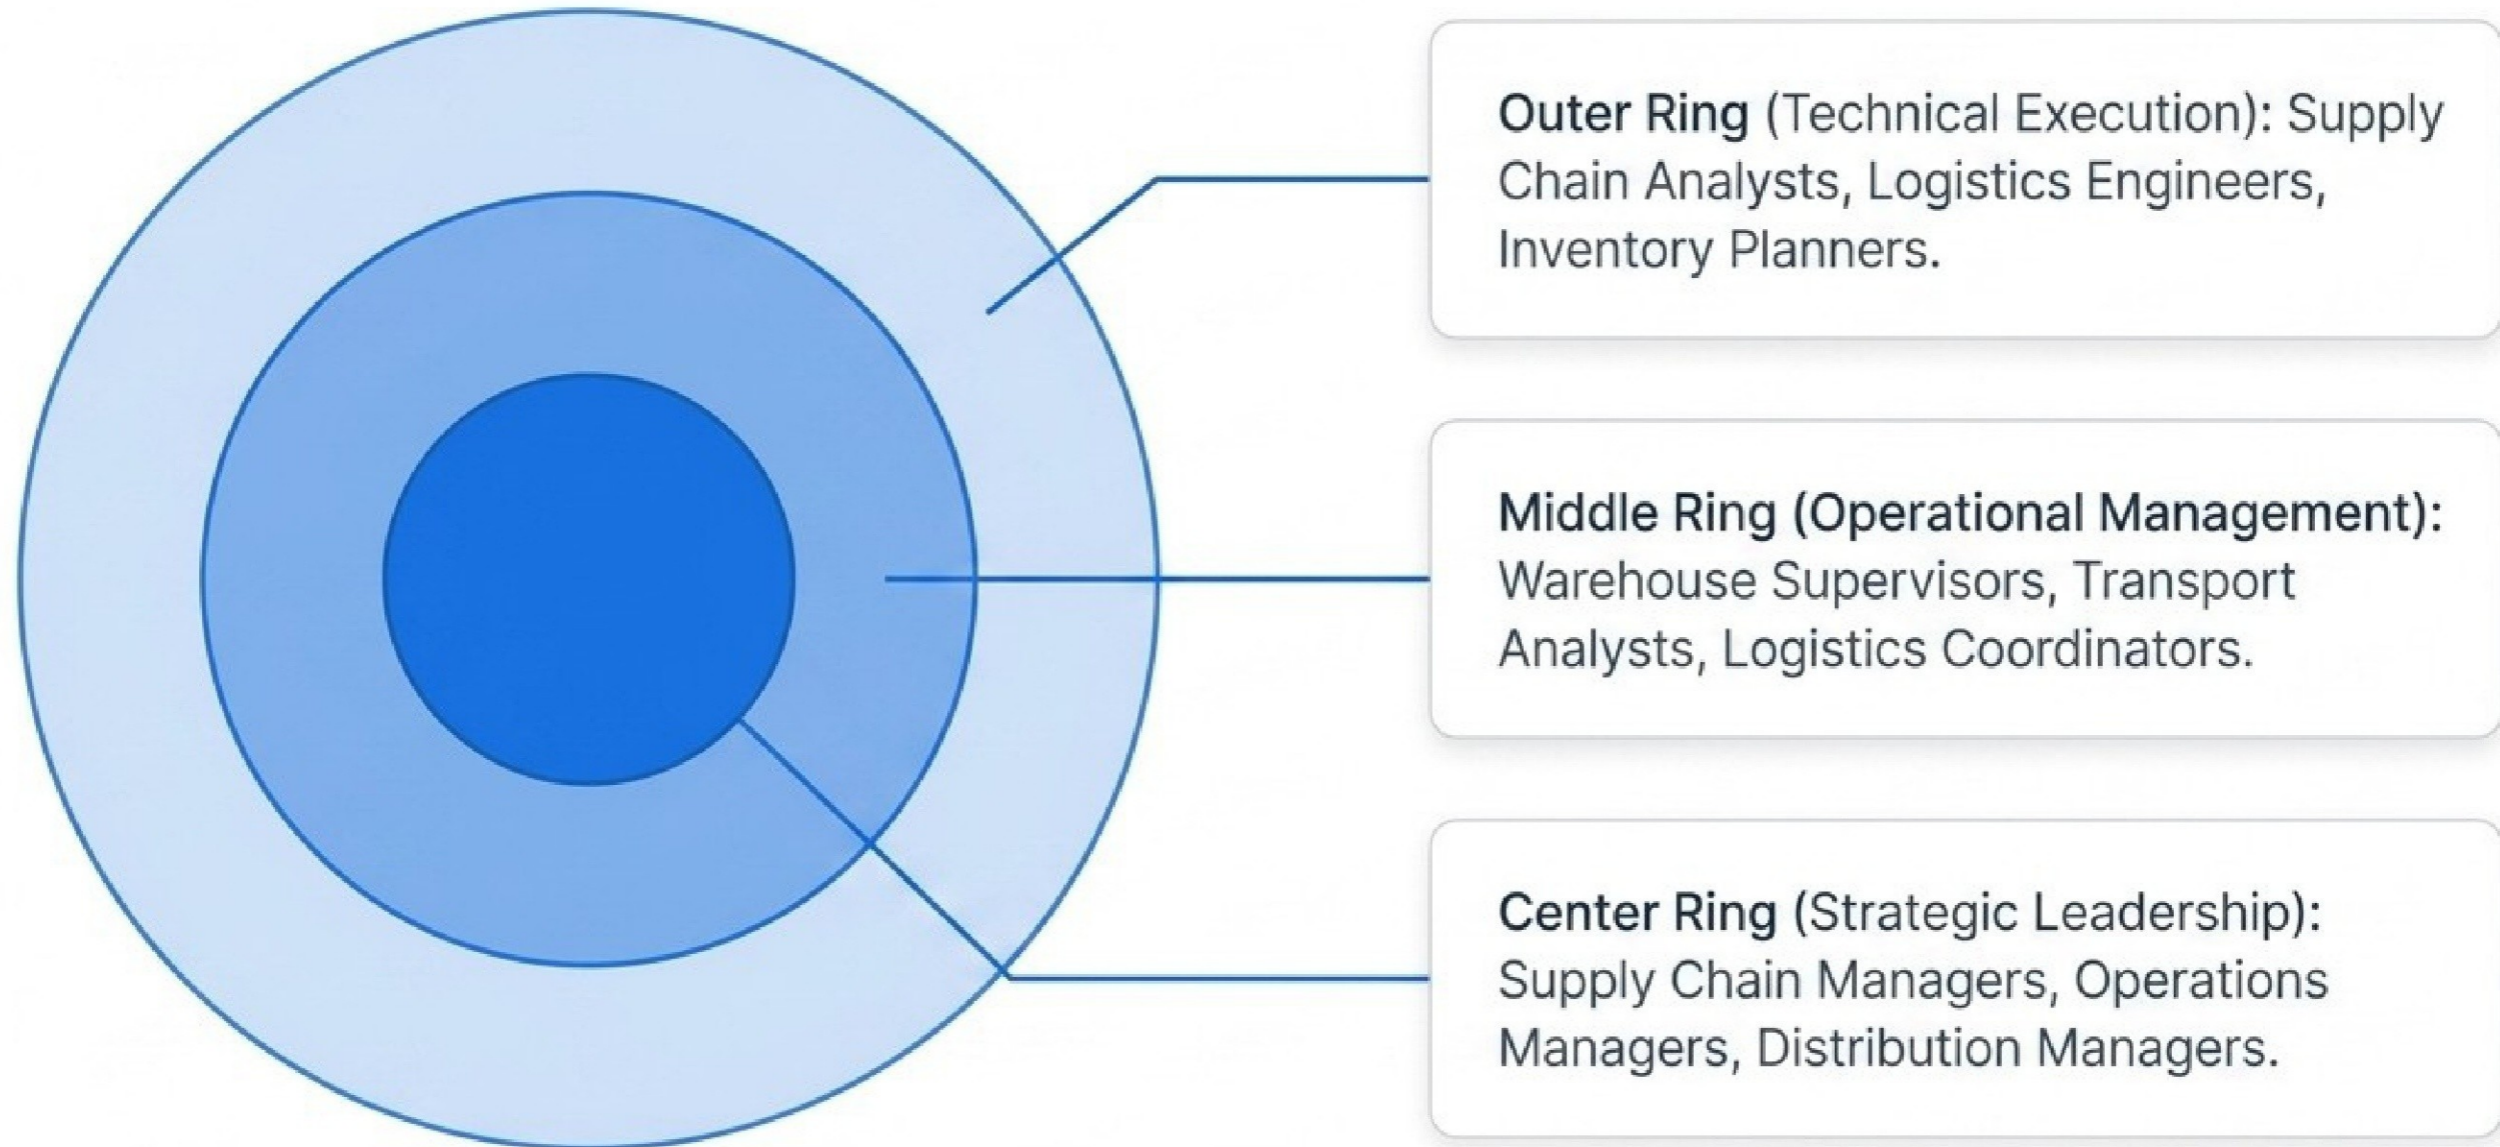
Outer Ring (Technical Execution): Supply Chain Analysts, Logistics Engineers, Inventory Planners.

Middle Ring (Operational Management): Warehouse Supervisors, Transport Analysts, Logistics Coordinators.

Center Ring (Strategic Leadership): Supply Chain Managers, Operations Managers, Distribution Managers.